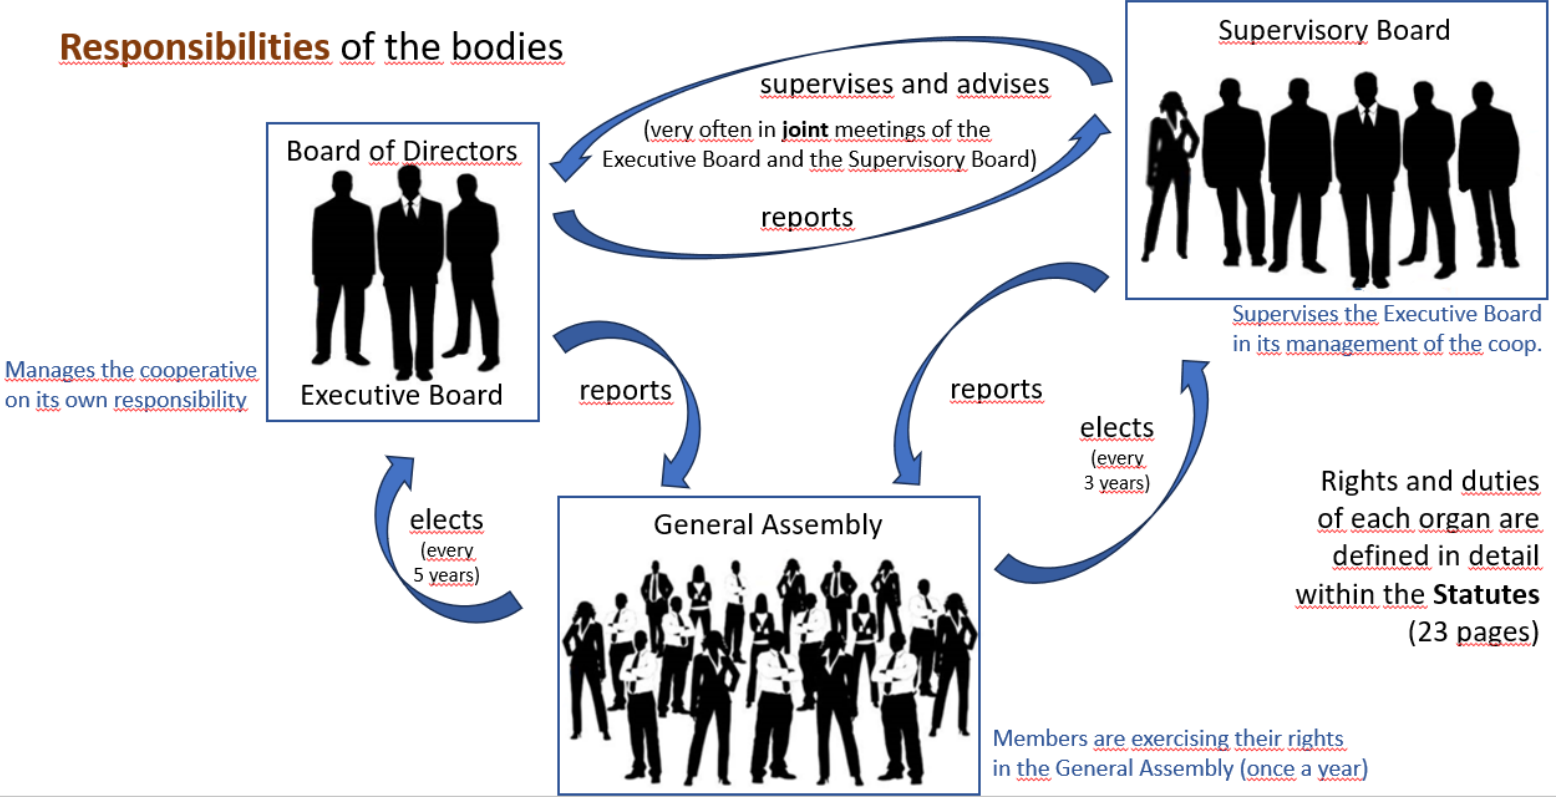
**Responsibilities** of the bodies

Supervisory Board

supervises and advises

(very often in **joint** meetings of the Executive Board and the Supervisory Board)

reports

Board of Directors

Executive Board

Supervises the Executive Board in its management of the coop.

Manages the cooperative on its own responsibility

reports

reports

elects (every 3 years)

elects (every 5 years)

General Assembly

Rights and duties of each organ are defined in detail within the **Statutes** (23 pages)

Members are exercising their rights in the General Assembly (once a year)